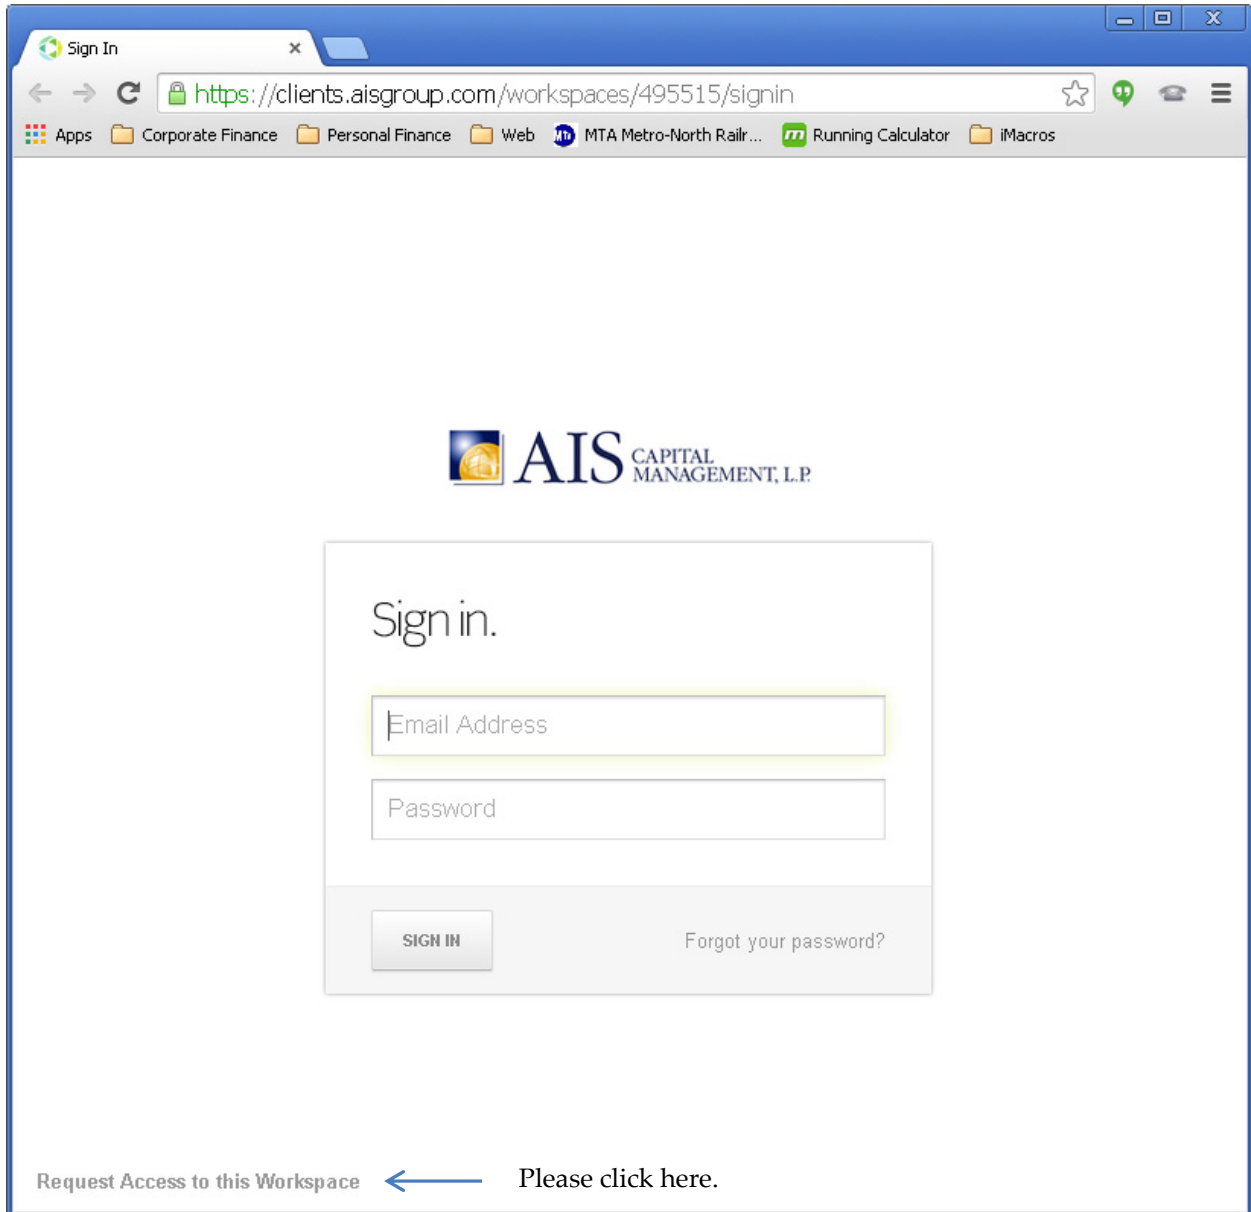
Sign In

https://clients.aisgroup.com/workspaces/495515/signin

Apps Corporate Finance Personal Finance Web MTA Metro-North Railr... Running Calculator iMacros

AIS CAPITAL MANAGEMENT, L.P.

Sign in.

Email Address

Password

SIGN IN

Forgot your password?

Request Access to this Workspace

Please click here.